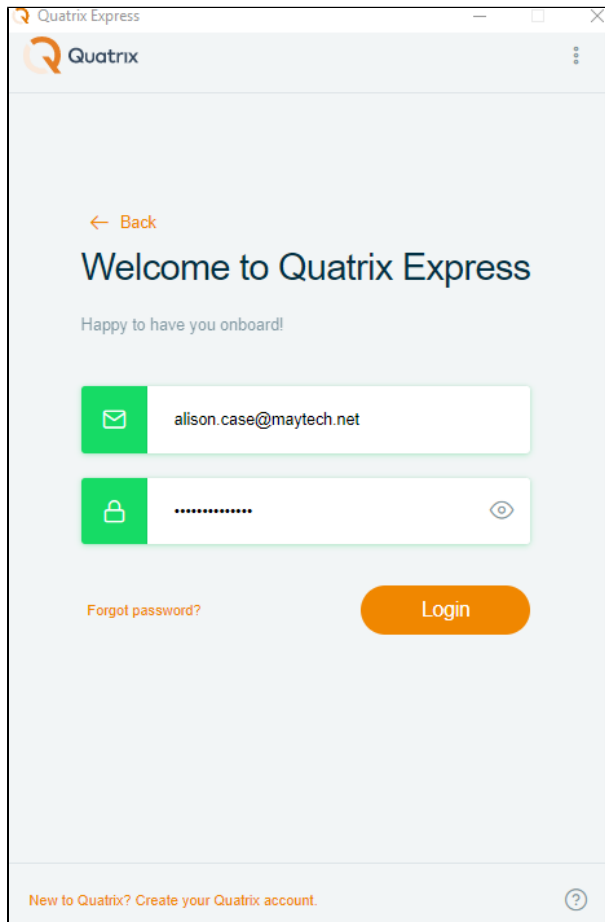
Quatrix Express

Quatrix

← Back

Welcome to Quatrix Express

Happy to have you onboard!

alison.case@maytech.net

••••••••••••••

Forgot password?

Login

New to Quatrix? Create your Quatrix account.

?